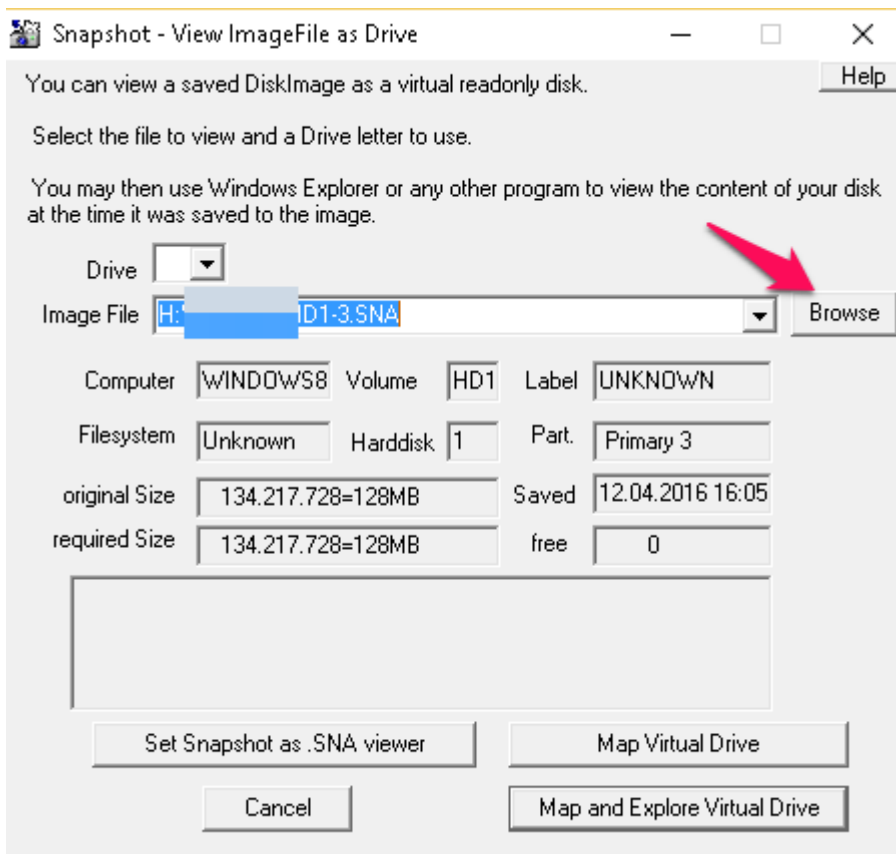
Snapshot - View ImageFile as Drive

Help

You can view a saved DiskImage as a virtual readonly disk.

Select the file to view and a Drive letter to use.

You may then use Windows Explorer or any other program to view the content of your disk at the time it was saved to the image.

Drive

Image File H:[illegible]D1-3.SNA

Browse

Computer WINDOWS8 Volume HD1 Label UNKNOWN

Filesystem Unknown Harddisk 1 Part. Primary 3

original Size 134.217.728=128MB Saved 12.04.2016 16:05

required Size 134.217.728=128MB free 0

Set Snapshot as .SNA viewer

Map Virtual Drive

Cancel

Map and Explore Virtual Drive